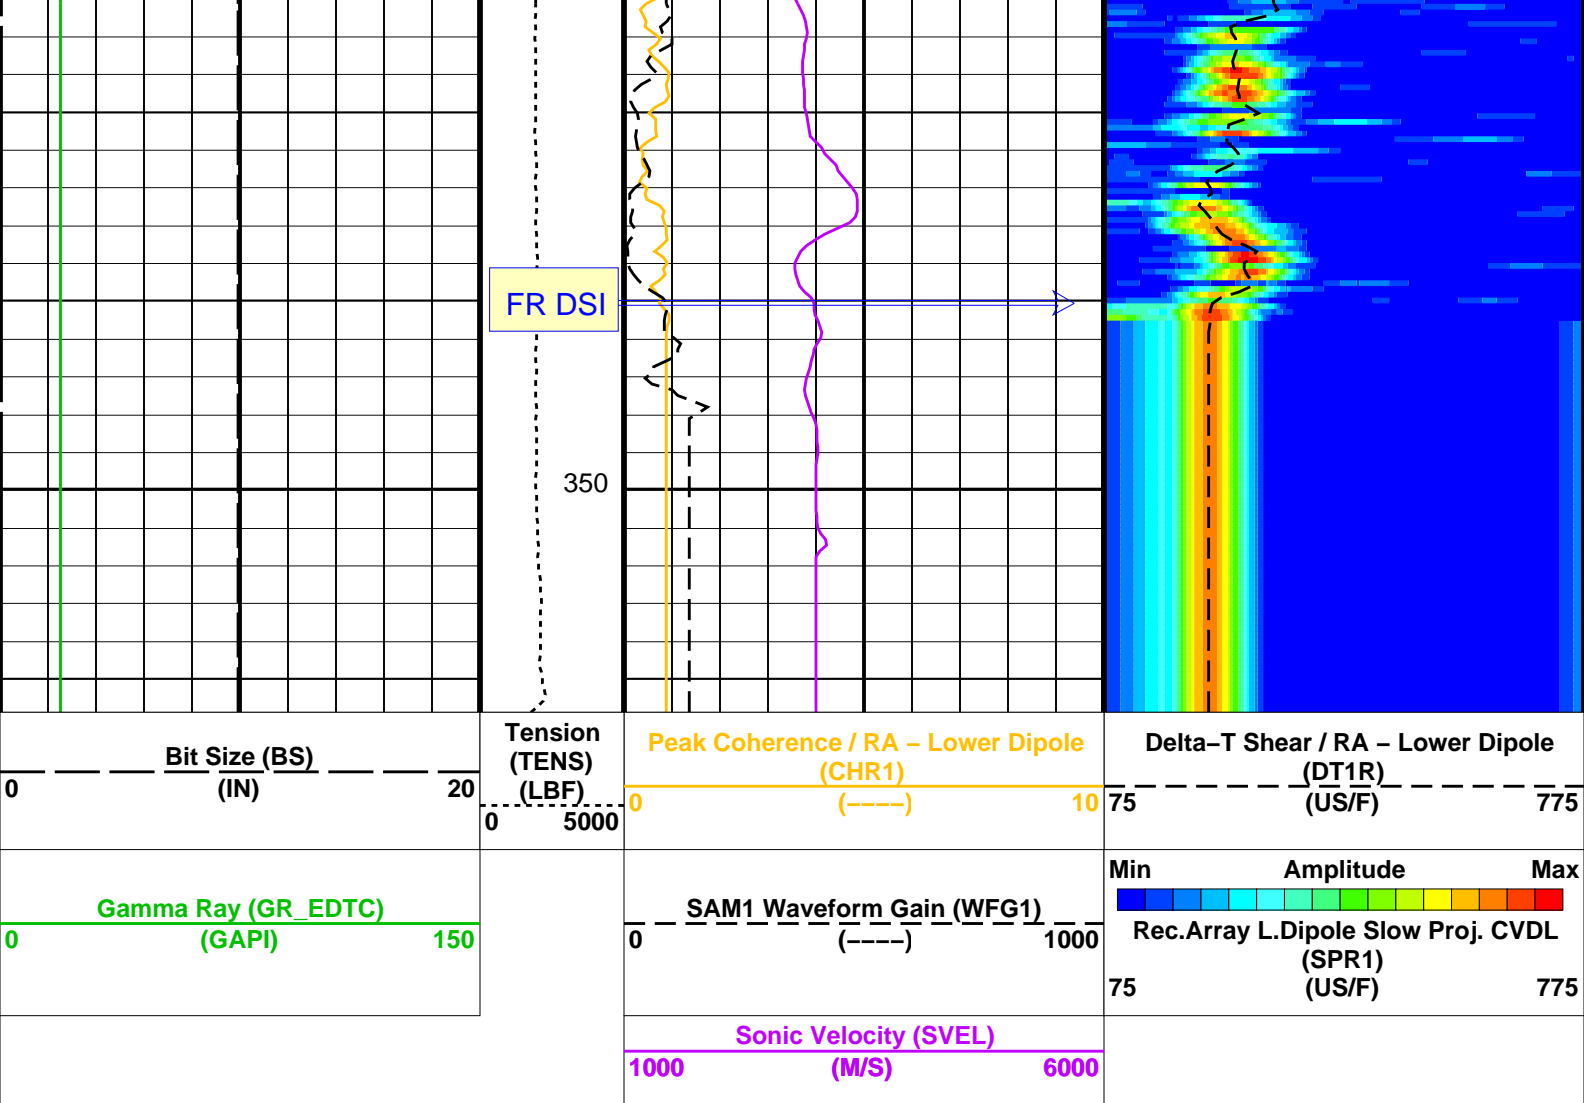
FR DSI

350

Bit Size (BS)
0 (IN) 20

Tension (TENS) (LBF)
0 5000

Peak Coherence / RA – Lower Dipole (CHR1)
0 (----) 10

Delta–T Shear / RA – Lower Dipole (DT1R)
75 (US/F) 775

Gamma Ray (GR_EDTC)
0 (GAPI) 150

SAM1 Waveform Gain (WFG1)
0 (----) 1000

Min Amplitude Max

Rec.Array L.Dipole Slow Proj. CVDL (SPR1)
75 (US/F) 775

Sonic Velocity (SVEL)
1000 (M/S) 6000